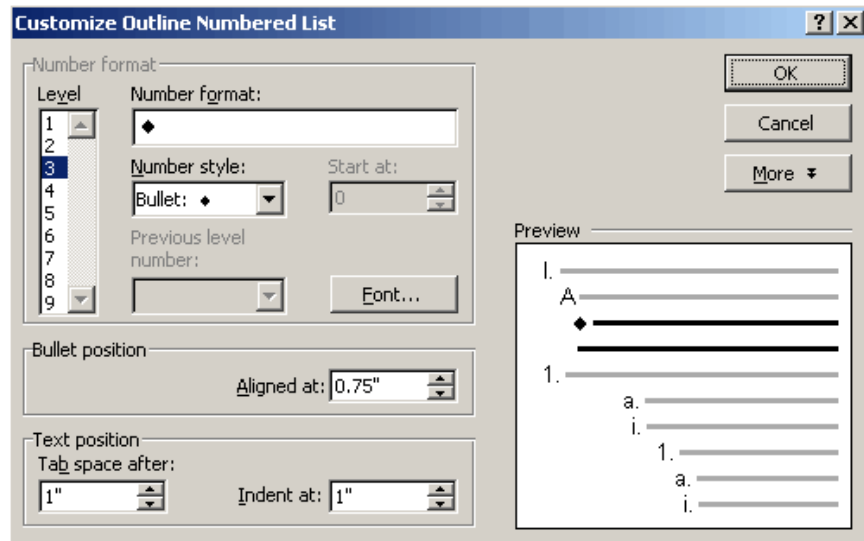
Customize Outline Numbered List

? X

Number format

Level

1
2
3
4
5
6
7
8
9

Number format:

◆

Number style:

Bullet: ◆

Start at:

0

Previous level number:

Font...

OK

Cancel

More ₮

Preview

I.

A.

◆

1.

a.

i.

1.

a.

i.

Bullet position

Aligned at: 0.75"

Text position

Tab space after:

1"

Indent at: 1"